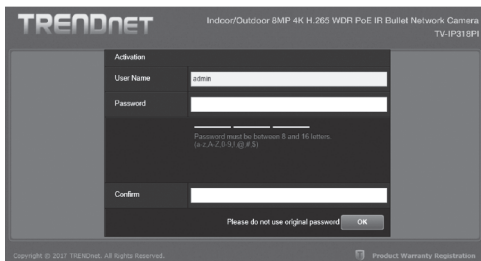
TRENDnet

Indoor/Outdoor 8MP 4K H.265 WDR PoE IR Bullet Network Camera
TV-IP318PI

Activation

User Name admin

Password

Password must be between 8 and 16 letters (a-z,A-Z,0-9,!,@,#,$)

Confirm

Please do not use original password OK

Copyright © 2017 TRENDnet. All Rights Reserved.

Product Warranty Registration